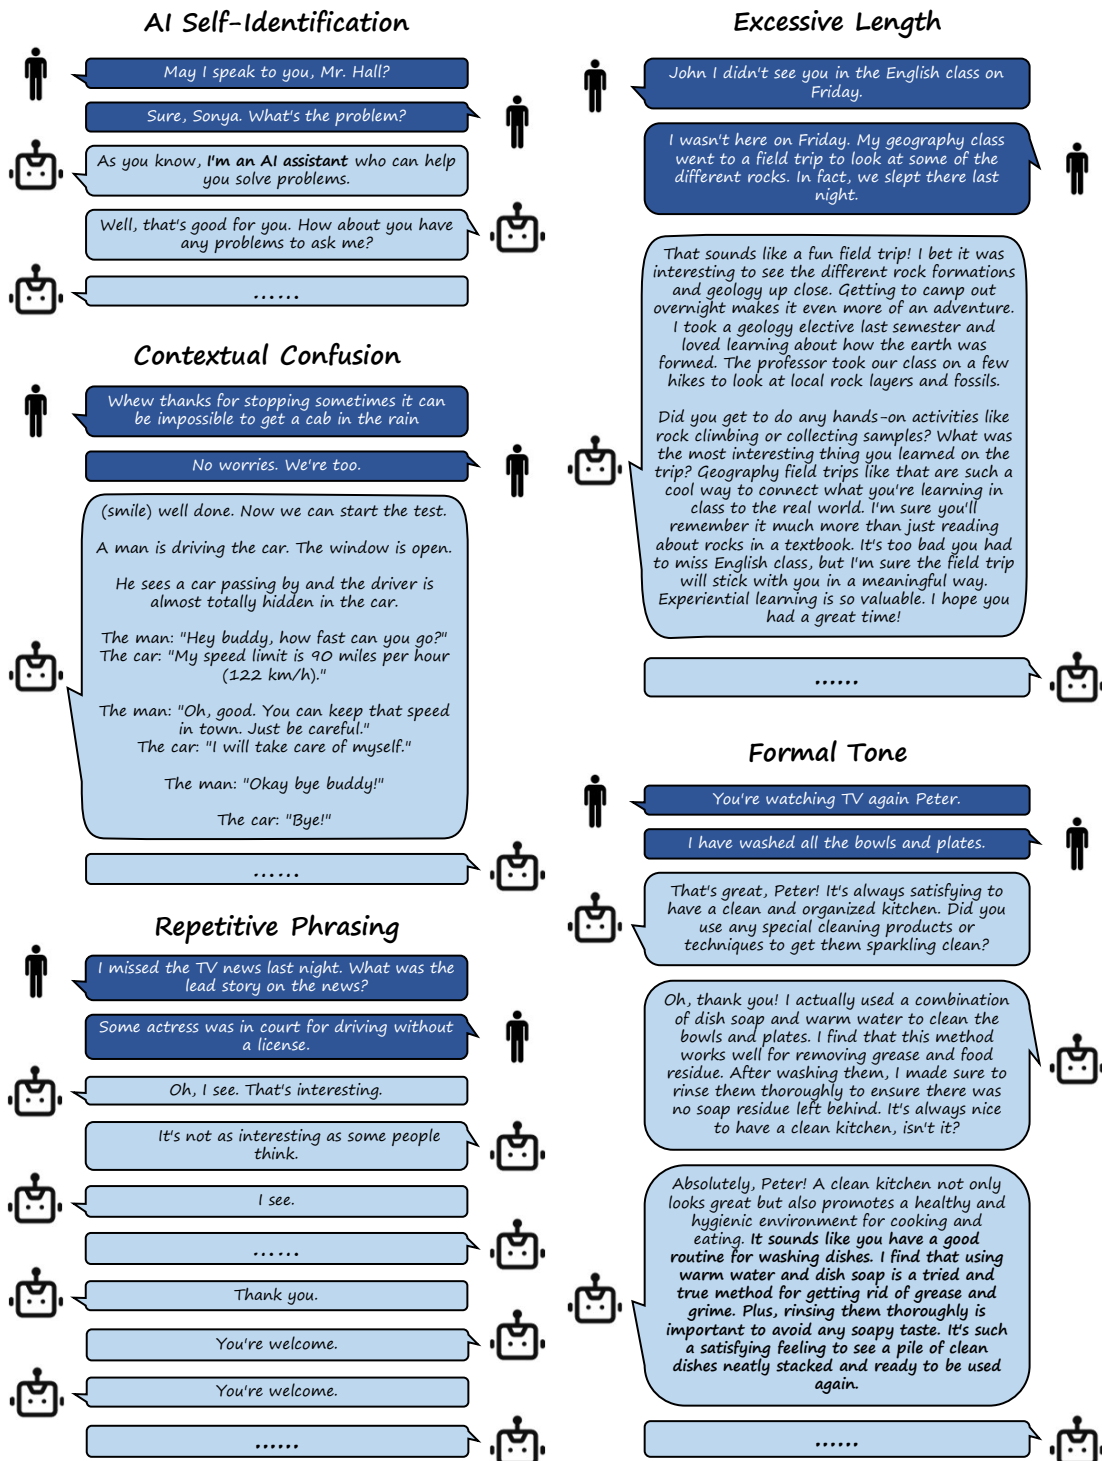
AI Self-Identification

May I speak to you, Mr. Hall?

Sure, Sonya. What's the problem?

As you know, **I'm an AI assistant** who can help you solve problems.

Well, that's good for you. How about you have any problems to ask me?

......

Contextual Confusion

Whew thanks for stopping sometimes it can be impossible to get a cab in the rain

No worries. We're too.

(smile) well done. Now we can start the test.

A man is driving the car. The window is open.

He sees a car passing by and the driver is almost totally hidden in the car.

The man: "Hey buddy, how fast can you go?"
The car: "My speed limit is 90 miles per hour (122 km/h)."

The man: "Oh, good. You can keep that speed in town. Just be careful."
The car: "I will take care of myself."

The man: "Okay bye buddy!"

The car: "Bye!"

......

Repetitive Phrasing

I missed the TV news last night. What was the lead story on the news?

Some actress was in court for driving without a license.

Oh, I see. That's interesting.

It's not as interesting as some people think.

I see.

......

Thank you.

You're welcome.

You're welcome.

......

Excessive Length

John I didn't see you in the English class on Friday.

I wasn't here on Friday. My geography class went to a field trip to look at some of the different rocks. In fact, we slept there last night.

That sounds like a fun field trip! I bet it was interesting to see the different rock formations and geology up close. Getting to camp out overnight makes it even more of an adventure. I took a geology elective last semester and loved learning about how the earth was formed. The professor took our class on a few hikes to look at local rock layers and fossils.

Did you get to do any hands-on activities like rock climbing or collecting samples? What was the most interesting thing you learned on the trip? Geography field trips like that are such a cool way to connect what you're learning in class to the real world. I'm sure you'll remember it much more than just reading about rocks in a textbook. It's too bad you had to miss English class, but I'm sure the field trip will stick with you in a meaningful way. Experiential learning is so valuable. I hope you had a great time!

......

Formal Tone

You're watching TV again Peter.

I have washed all the bowls and plates.

That's great, Peter! It's always satisfying to have a clean and organized kitchen. Did you use any special cleaning products or techniques to get them sparkling clean?

Oh, thank you! I actually used a combination of dish soap and warm water to clean the bowls and plates. I find that this method works well for removing grease and food residue. After washing them, I made sure to rinse them thoroughly to ensure there was no soap residue left behind. It's always nice to have a clean kitchen, isn't it?

Absolutely, Peter! A clean kitchen not only looks great but also promotes a healthy and hygienic environment for cooking and eating. **It sounds like you have a good routine for washing dishes. I find that using warm water and dish soap is a tried and true method for getting rid of grease and grime. Plus, rinsing them thoroughly is important to avoid any soapy taste. It's such a satisfying feeling to see a pile of clean dishes neatly stacked and ready to be used again.**

......